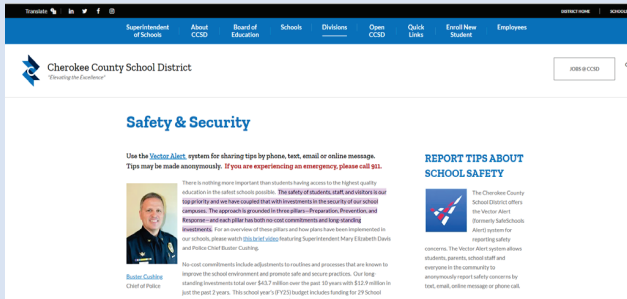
Translate | in | DISTRICT HOME | SCHOOL

Superintendent of Schools | About CCSD | Board of Education | Schools | Divisions | Open CCSD | Quick Links | Enroll New Student | Employees

Cherokee County School District
"Elevating the Excellence"

JOBS @ CCSD

Safety & Security

Use the Vector Alert system for sharing tips by phone, text, email or online message. Tips may be made anonymously. If you are experiencing an emergency, please call 911.

There is nothing more important than students having access to the highest quality education in the safest schools possible. The safety of students, staff, and visitors is our top priority and we have coupled that with investments in the security of our school campuses. The approach is grounded in three pillars—Preparation, Prevention, and Response—and each pillar has both no-cost commitments and long-standing investments. For an overview of these pillars and how plans have been implemented in our schools, please watch this brief video featuring Superintendent Mary Elizabeth Davis and Police Chief Buster Cushing.

No-cost commitments include adjustments to routines and processes that are known to improve the school environment and promote safe and secure practices. Our long-standing investments total over $43.7 million over the past 10 years with $12.9 million in just the past 2 years. This school year's (FY25) budget includes funding for 19 School

Buster Cushing
Chief of Police

REPORT TIPS ABOUT SCHOOL SAFETY

The Cherokee County School District offers the Vector Alert (formerly SafeSchools Alert) system for reporting safety concerns. The Vector Alert system allows students, parents, school staff and everyone in the community to anonymously report safety concerns by text, email, online message or phone call.